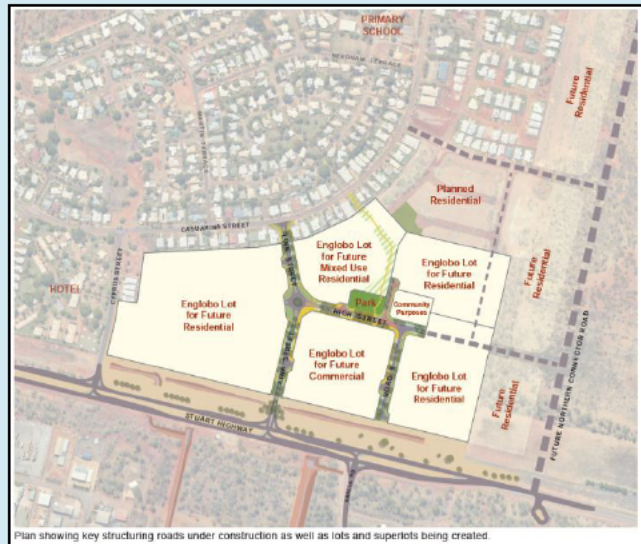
PRIMARY SCHOOL

Future Residential

Planned Residential

CASUARINA STREET

Englobo Lot for Future Mixed Use Residential

Englobo Lot for Future Residential

HOTEL

CYPRUS STREET

Englobo Lot for Future Residential

Park

Community Purposes

Future Residential

HIGH STREET

Englobo Lot for Future Commercial

Englobo Lot for Future Residential

Future Residential

STUART HIGHWAY

FUTURE NORTHERN CONNECTOR ROAD

Plan showing key structuring roads under construction as well as lots and superlots being created.